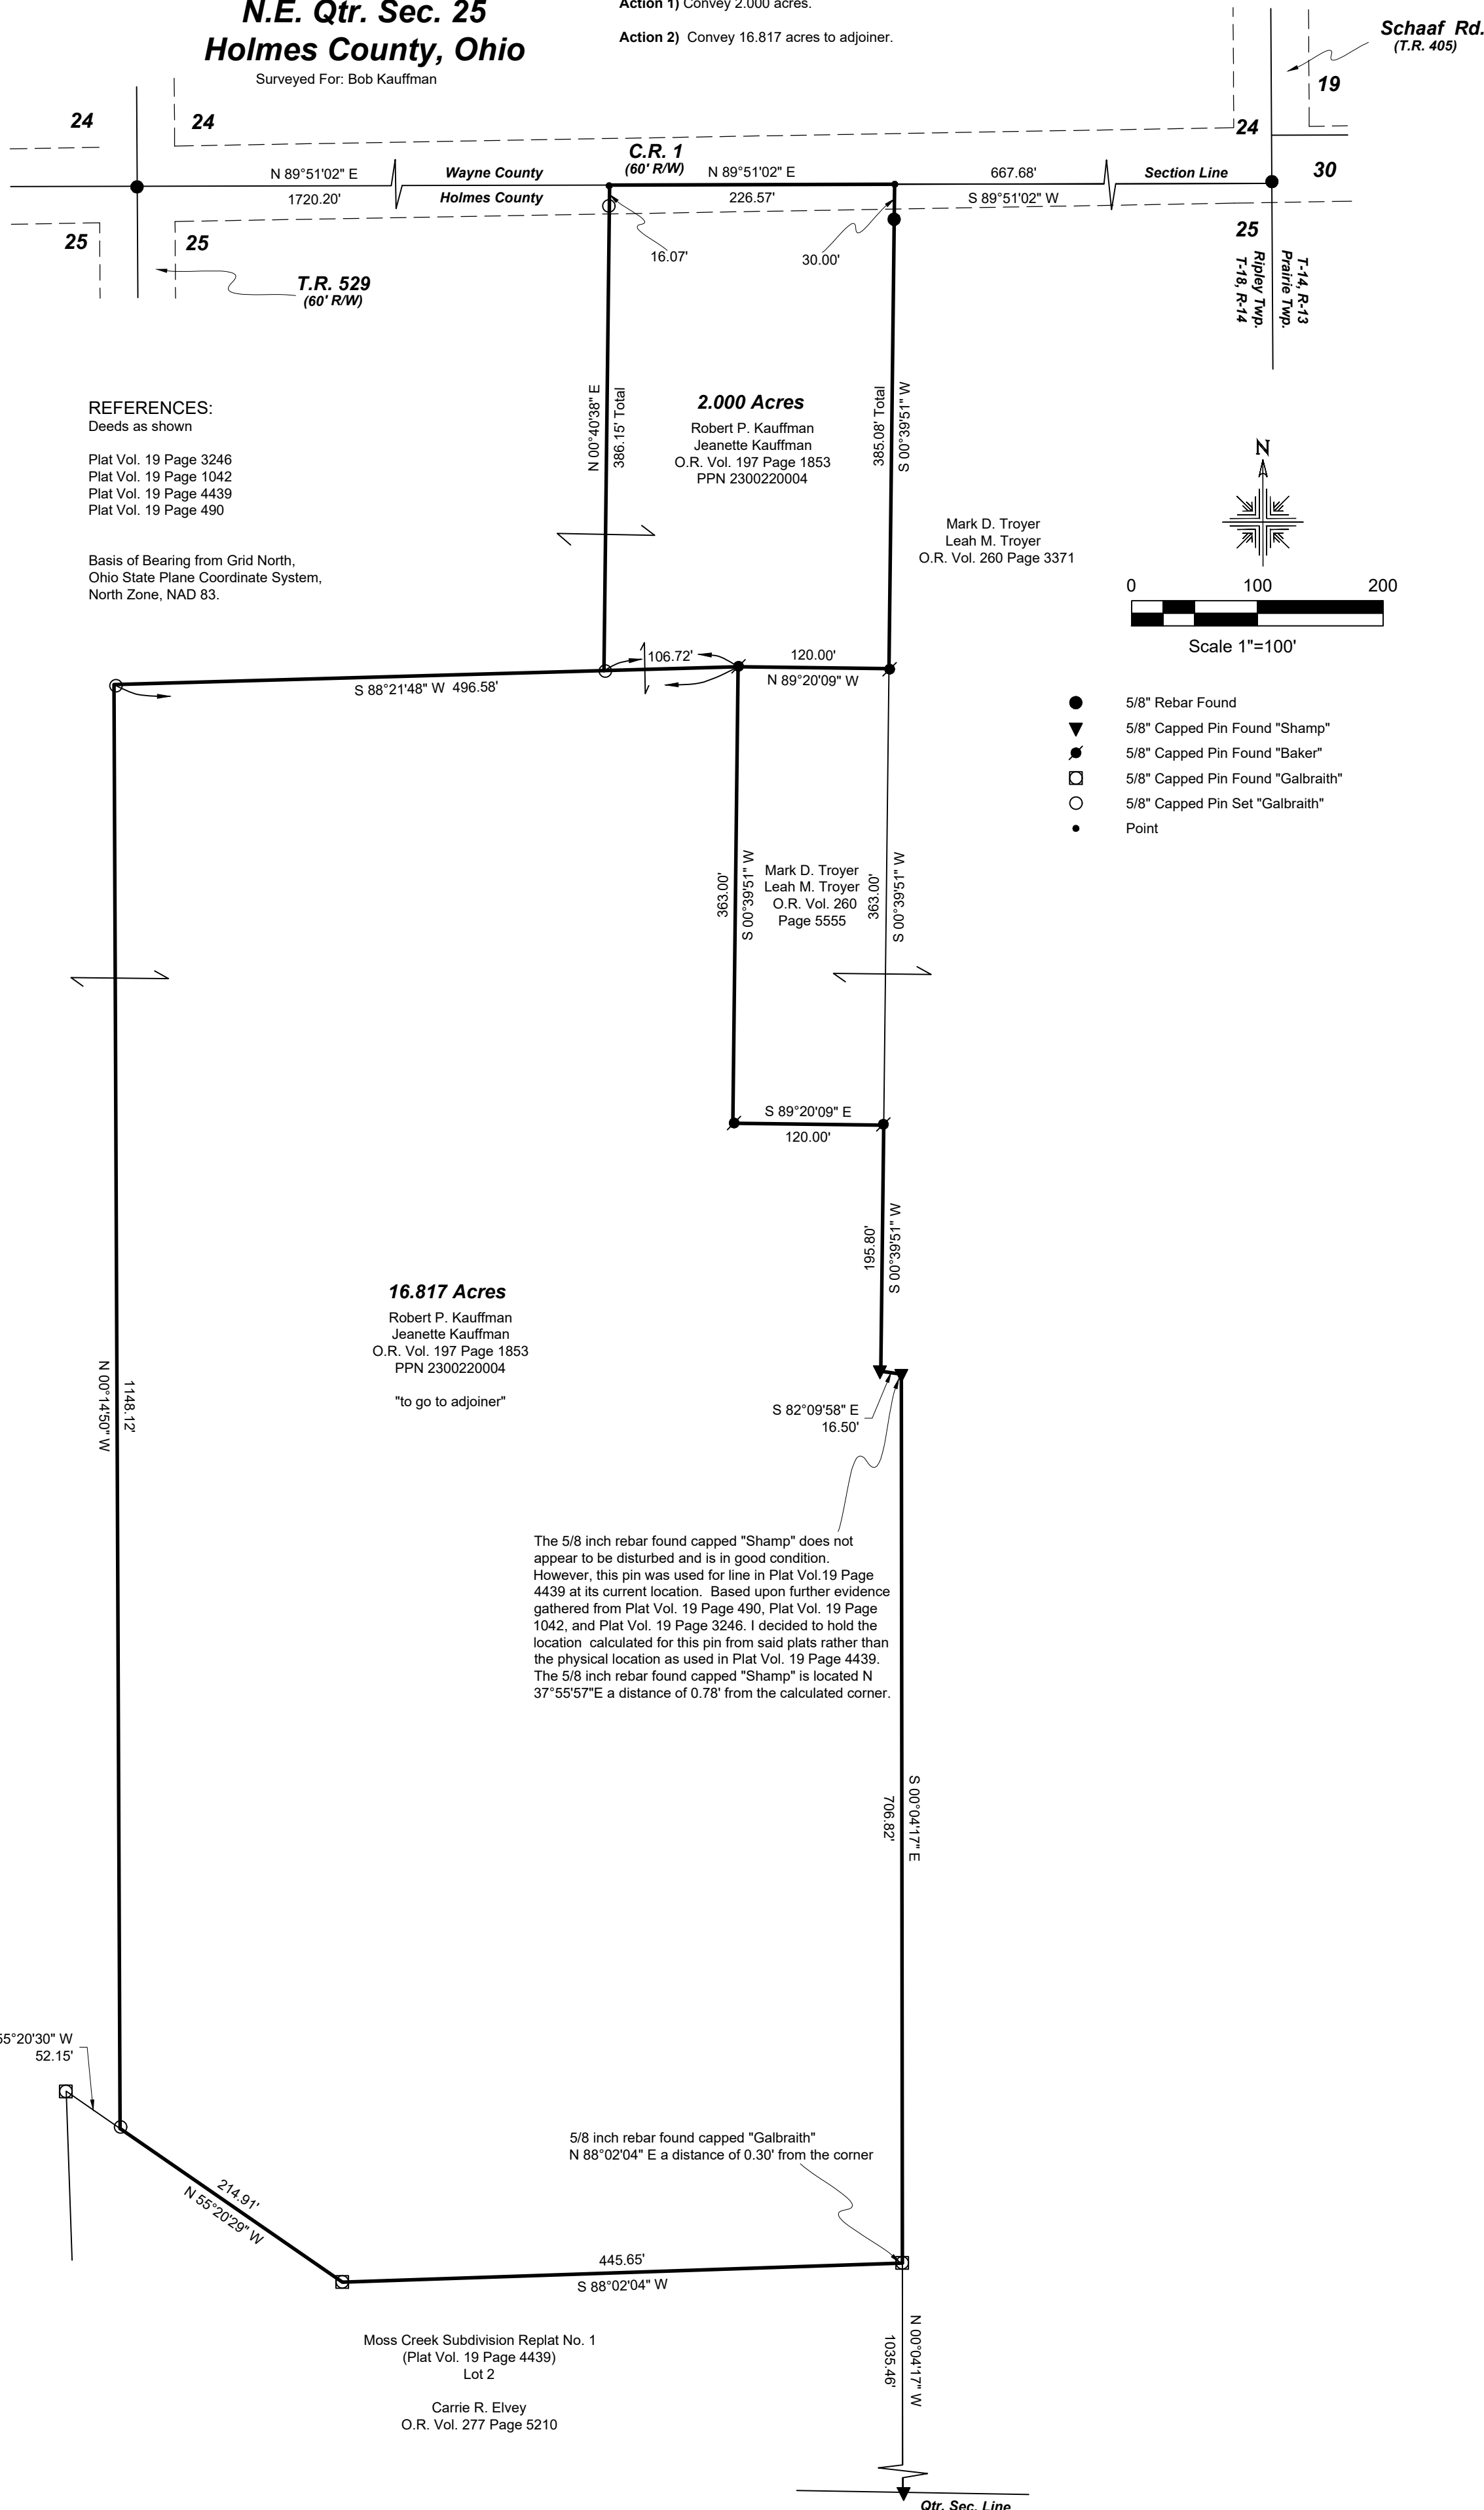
N.E. Qtr. Sec. 25
Holmes County, Ohio
Surveyed For: Bob Kauffman

Action 1) Convey 2.000 acres.

Action 2) Convey 16.817 acres to adjoiner.

Schaaf Rd.
(T.R. 405)

19

24

24

24

30

C.R. 1
(60' R/W)

N 89°51'02" E
1720.20'

Wayne County
Holmes County

N 89°51'02" E
226.57'

667.68'
S 89°51'02" W

Section Line

25

25

25

16.07'

30.00'

T.R. 529
(60' R/W)

T-14, R-13
Prairie Twp.
Ripley Twp.
T-18, R-14

REFERENCES:
Deeds as shown

Plat Vol. 19 Page 3246
Plat Vol. 19 Page 1042
Plat Vol. 19 Page 4439
Plat Vol. 19 Page 490

Basis of Bearing from Grid North, Ohio State Plane Coordinate System, North Zone, NAD 83.

N 00°40'38" E
386.15' Total

2.000 Acres
Robert P. Kauffman
Jeanette Kauffman
O.R. Vol. 197 Page 1853
PPN 2300220004

385.08' Total
S 00°39'51" W

Mark D. Troyer
Leah M. Troyer
O.R. Vol. 260 Page 3371

N

0 100 200

Scale 1"=100'

106.72'

120.00'
N 89°20'09" W

S 88°21'48" W 496.58'

5/8" Rebar Found
5/8" Capped Pin Found "Shamp"
5/8" Capped Pin Found "Baker"
5/8" Capped Pin Found "Galbraith"
5/8" Capped Pin Set "Galbraith"
Point

363.00'
S 00°39'51" W

Mark D. Troyer
Leah M. Troyer
O.R. Vol. 260
Page 5555

363.00'
S 00°39'51" W

S 89°20'09" E
120.00'

195.80'
S 00°39'51" W

16.817 Acres
Robert P. Kauffman
Jeanette Kauffman
O.R. Vol. 197 Page 1853
PPN 2300220004

"to go to adjoiner"

N 00°14'50" W
1148.12'

S 82°09'58" E
16.50'

The 5/8 inch rebar found capped "Shamp" does not appear to be disturbed and is in good condition. However, this pin was used for line in Plat Vol.19 Page 4439 at its current location. Based upon further evidence gathered from Plat Vol. 19 Page 490, Plat Vol. 19 Page 1042, and Plat Vol. 19 Page 3246. I decided to hold the location calculated for this pin from said plats rather than the physical location as used in Plat Vol. 19 Page 4439. The 5/8 inch rebar found capped "Shamp" is located N 37°55'57"E a distance of 0.78' from the calculated corner.

S 00°04'17" E
706.82'

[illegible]55°20'30" W
52.15'

5/8 inch rebar found capped "Galbraith"
N 88°02'04" E a distance of 0.30' from the corner

214.91'
N 55°20'29" W

445.65'
S 88°02'04" W

N 00°04'17" W
1035.46'

Moss Creek Subdivision Replat No. 1
(Plat Vol. 19 Page 4439)
Lot 2

Carrie R. Elvey
O.R. Vol. 277 Page 5210

Qtr. Sec. Line